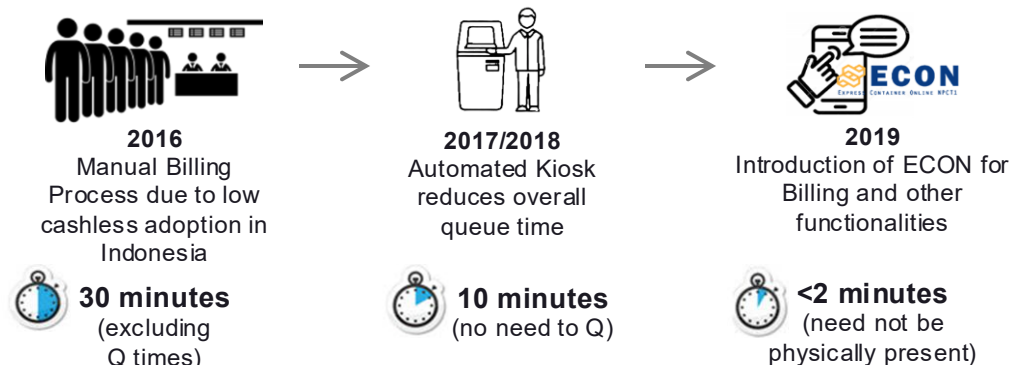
2016
Manual Billing Process due to low cashless adoption in Indonesia

30 minutes
(excluding Q times)

2017/2018
Automated Kiosk reduces overall queue time

10 minutes
(no need to Q)

ECON
EXPRESS CONTAINER ONLINE NPCT1

2019
Introduction of ECON for Billing and other functionalities

<2 minutes
(need not be physically present)